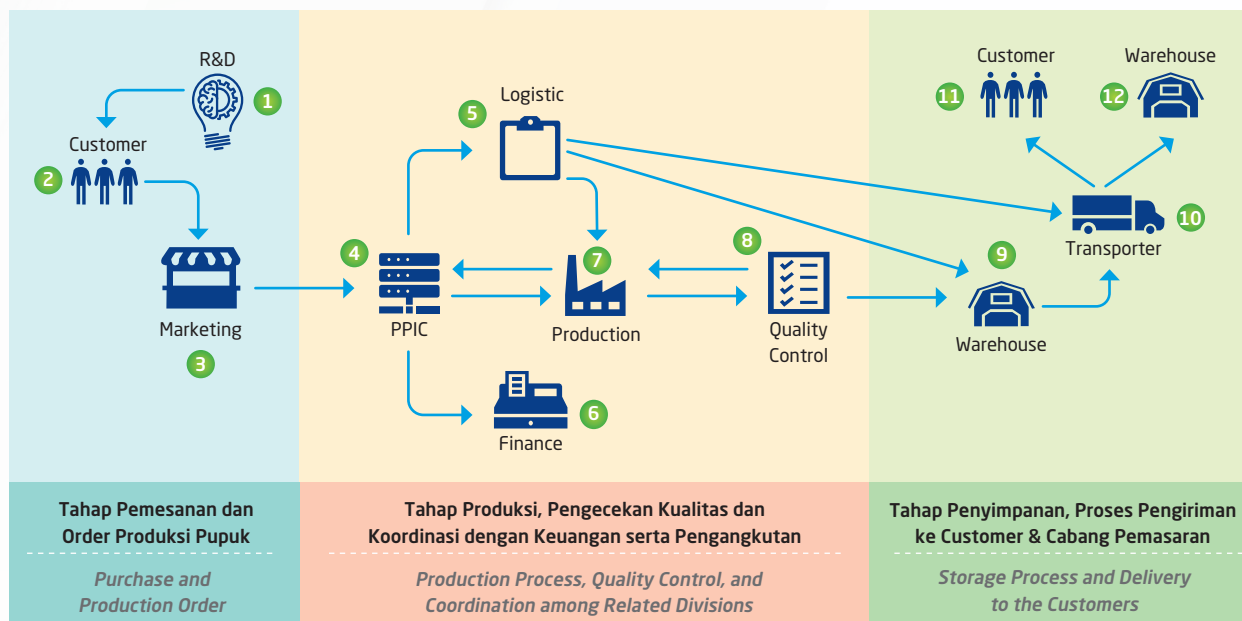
R&D
1
Customer
2
Marketing
3
5
Logistic
4
PPIC
7
Production
8
Quality Control
6
Finance
Customer
11
Warehouse
12
10
Transporter
9
Warehouse

Tahap Pemesanan dan Order Produksi Pupuk

Purchase and Production Order

Tahap Produksi, Pengecekan Kualitas dan Koordinasi dengan Keuangan serta Pengangkutan

Production Process, Quality Control, and Coordination among Related Divisions

Tahap Penyimpanan, Proses Pengiriman ke Customer & Cabang Pemasaran

Storage Process and Delivery to the Customers